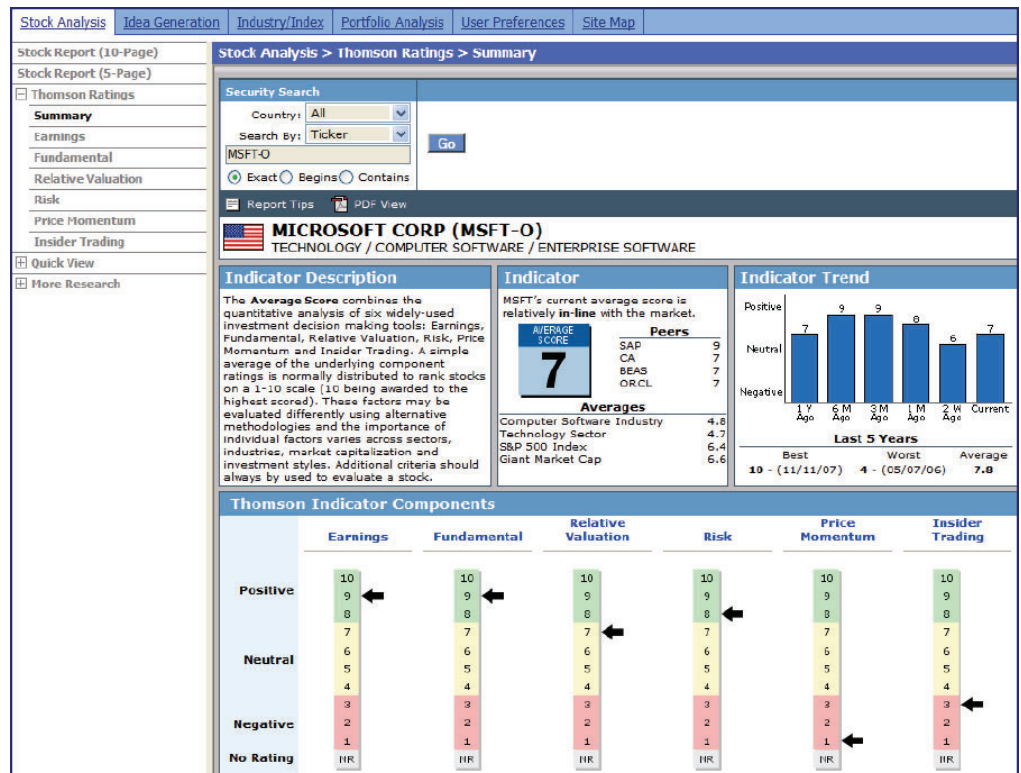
Stock Analysis | Idea Generation | Industry/Index | Portfolio Analysis | User Preferences | Site Map

Stock Report (10-Page)
Stock Report (5-Page)
Thomson Ratings
Summary
Earnings
Fundamental
Relative Valuation
Risk
Price Momentum
Insider Trading
Quick View
More Research

Stock Analysis > Thomson Ratings > Summary

Security Search
Country: All
Search By: Ticker
MSFT-O
Go
Exact Begins Contains

Report Tips PDF View

MICROSOFT CORP (MSFT-O)
TECHNOLOGY / COMPUTER SOFTWARE / ENTERPRISE SOFTWARE

Indicator Description

The Average Score combines the quantitative analysis of six widely-used investment decision making tools: Earnings, Fundamental, Relative Valuation, Risk, Price Momentum and Insider Trading. A simple average of the underlying component ratings is normally distributed to rank stocks on a 1-10 scale (10 being awarded to the highest scored). These factors may be evaluated differently using alternative methodologies and the importance of individual factors varies across sectors, industries, market capitalization and investment styles. Additional criteria should always by used to evaluate a stock.

Indicator

MSFT's current average score is relatively in-line with the market.

AVERAGE SCORE
7

| Peers | |
|---|---|
| SAP | 9 |
| CA | 7 |
| BEAS | 7 |
| ORCL | 7 |

| Averages | |
|---|---|
| Computer Software Industry | 4.8 |
| Technology Sector | 4.7 |
| S&P 500 Index | 6.4 |
| Giant Market Cap | 6.6 |

Indicator Trend

Positive
Neutral
Negative

7 9 9 8 6 7
1 Y Ago | 6 M Ago | 3 M Ago | 1 M Ago | 2 W Ago | Current

Last 5 Years
| Best | Worst | Average |
|---|---|---|
| 10 - (11/11/07) | 4 - (05/07/06) | 7.8 |

Thomson Indicator Components

| | Earnings | Fundamental | Relative Valuation | Risk | Price Momentum | Insider Trading |
|---|---|---|---|---|---|---|
| Positive | 10 | 10 | 10 | 10 | 10 | 10 |
| | 9 | 9 | 9 | 9 | 9 | 9 |
| | 8 | 8 | 8 | 8 | 8 | 8 |
| Neutral | 7 | 7 | 7 | 7 | 7 | 7 |
| | 6 | 6 | 6 | 6 | 6 | 6 |
| | 5 | 5 | 5 | 5 | 5 | 5 |
| | 4 | 4 | 4 | 4 | 4 | 4 |
| Negative | 3 | 3 | 3 | 3 | 3 | 3 |
| | 2 | 2 | 2 | 2 | 2 | 2 |
| | 1 | 1 | 1 | 1 | 1 | 1 |
| No Rating | NR | NR | NR | NR | NR | NR |